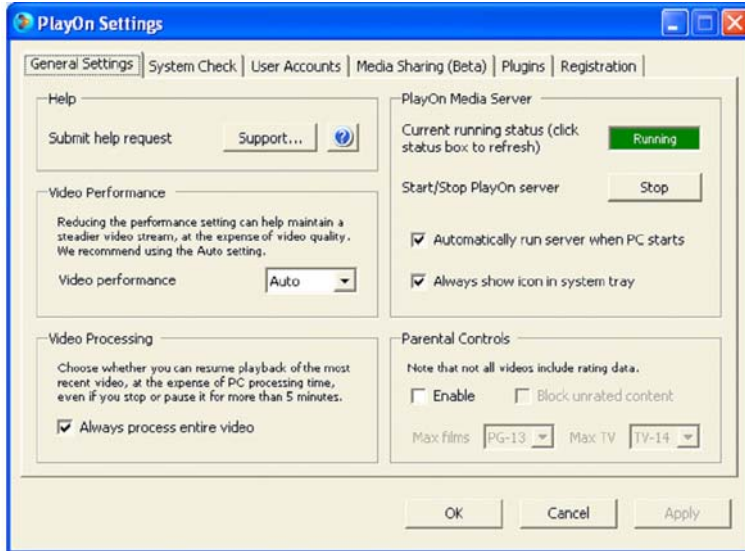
PlayOn Settings

General Settings | System Check | User Accounts | Media Sharing (Beta) | Plugins | Registration

Help

Submit help request Support...

Video Performance

Reducing the performance setting can help maintain a steadier video stream, at the expense of video quality. We recommend using the Auto setting.

Video performance Auto

Video Processing

Choose whether you can resume playback of the most recent video, at the expense of PC processing time, even if you stop or pause it for more than 5 minutes.

Always process entire video

PlayOn Media Server

Current running status (click status box to refresh) Running

Start/Stop PlayOn server Stop

Automatically run server when PC starts

Always show icon in system tray

Parental Controls

Note that not all videos include rating data.

Enable Block unrated content

Max films PG-13 Max TV TV-14

OK Cancel Apply